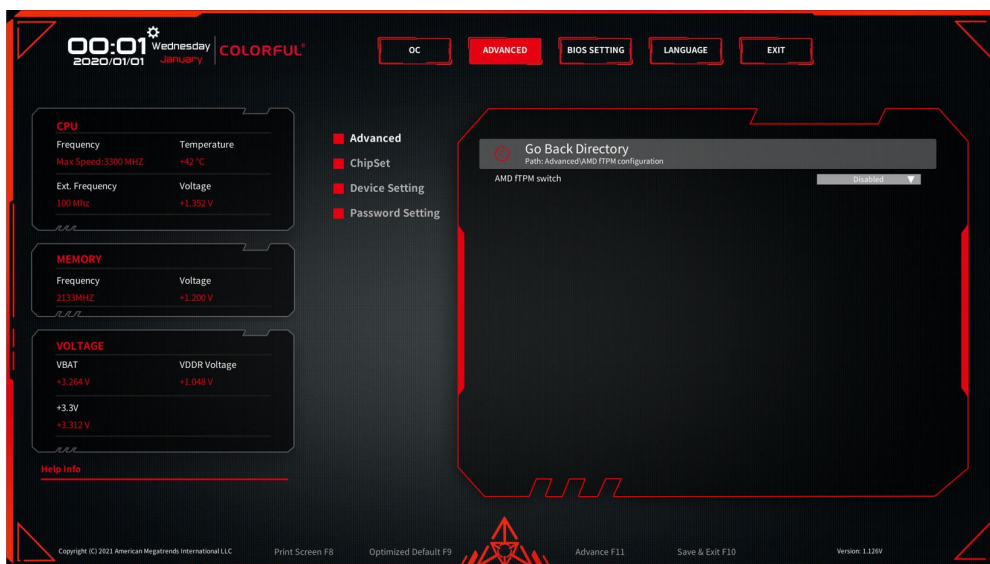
00:01 Wednesday January
2020/01/01
COLORFUL

OC
ADVANCED
BIOS SETTING
LANGUAGE
EXIT

CPU
Frequency
Max Speed:3300 MHZ
Temperature
+42 °C
Ext. Frequency
100 Mhz
Voltage
+1.352 V

MEMORY
Frequency
2133MHZ
Voltage
+1.200 V

VOLTAGE
VBAT
+3.264 V
VDDR Voltage
+1.048 V
+3.3V
+3.312 V

Help Info

Advanced
ChipSet
Device Setting
Password Setting

Go Back Directory
Path: Advanced\AMD fTPM configuration
AMD fTPM switch
Disabled

Copyright (C) 2021 American Megatrends International LLC
Print Screen F8
Optimized Default F9
Advance F11
Save & Exit F10
Version: 1.126V